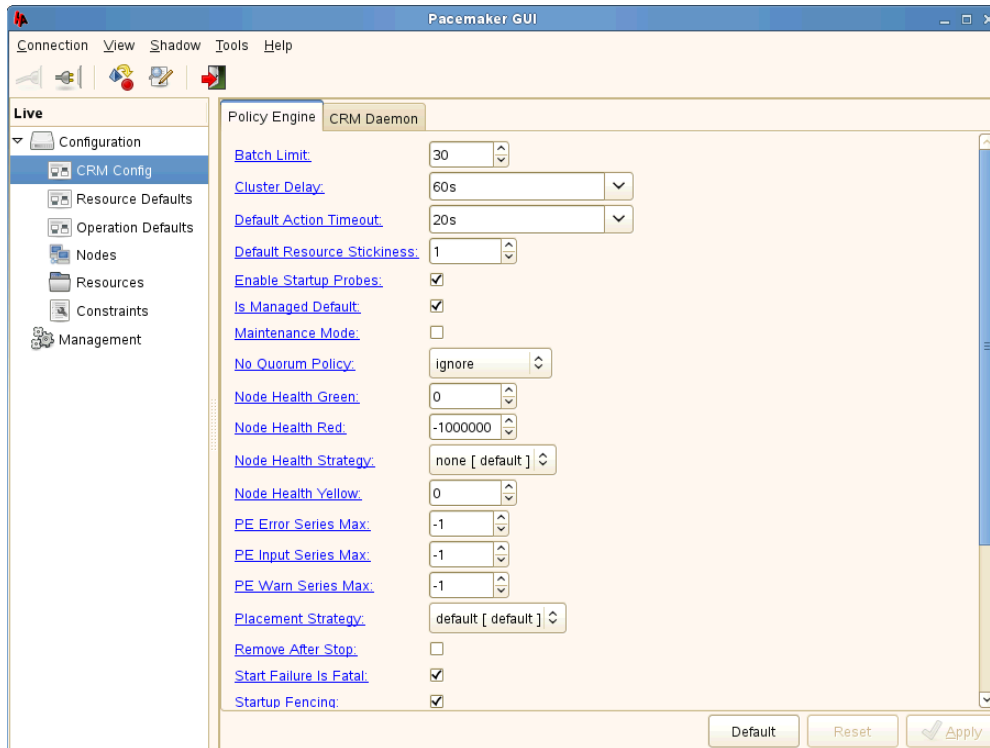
Pacemaker GUI

Connection View Shadow Tools Help

Live

Configuration
CRM Config
Resource Defaults
Operation Defaults
Nodes
Resources
Constraints
Management

Policy Engine | CRM Daemon

Batch Limit: 30
Cluster Delay: 60s
Default Action Timeout: 20s
Default Resource Stickiness: 1
Enable Startup Probes: ✓
Is Managed Default: ✓
Maintenance Mode: ☐
No Quorum Policy: ignore
Node Health Green: 0
Node Health Red: -1000000
Node Health Strategy: none [ default ]
Node Health Yellow: 0
PE Error Series Max: -1
PE Input Series Max: -1
PE Warn Series Max: -1
Placement Strategy: default [ default ]
Remove After Stop: ☐
Start Failure Is Fatal: ✓
Startup Fencing: ✓

Default Reset Apply